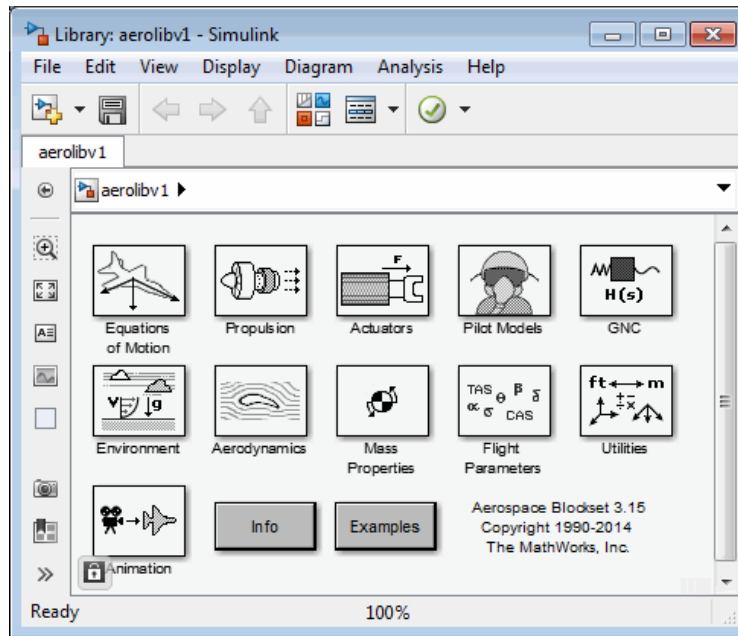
Library: aerolibv1 - Simulink

File Edit View Display Diagram Analysis Help

aerolibv1

aerolibv1 ▸

F

H(s)

Equations of Motion

Propulsion

Actuators

Pilot Models

GNC

g

TAS $\theta$ $\beta$ $\delta$
$\alpha$ $\sigma$ CAS

ft m

Environment

Aerodynamics

Mass Properties

Flight Parameters

Utilities

Info

Examples

Aerospace Blockset 3.15
Copyright 1990-2014
The MathWorks, Inc.

Animation

Ready

100%